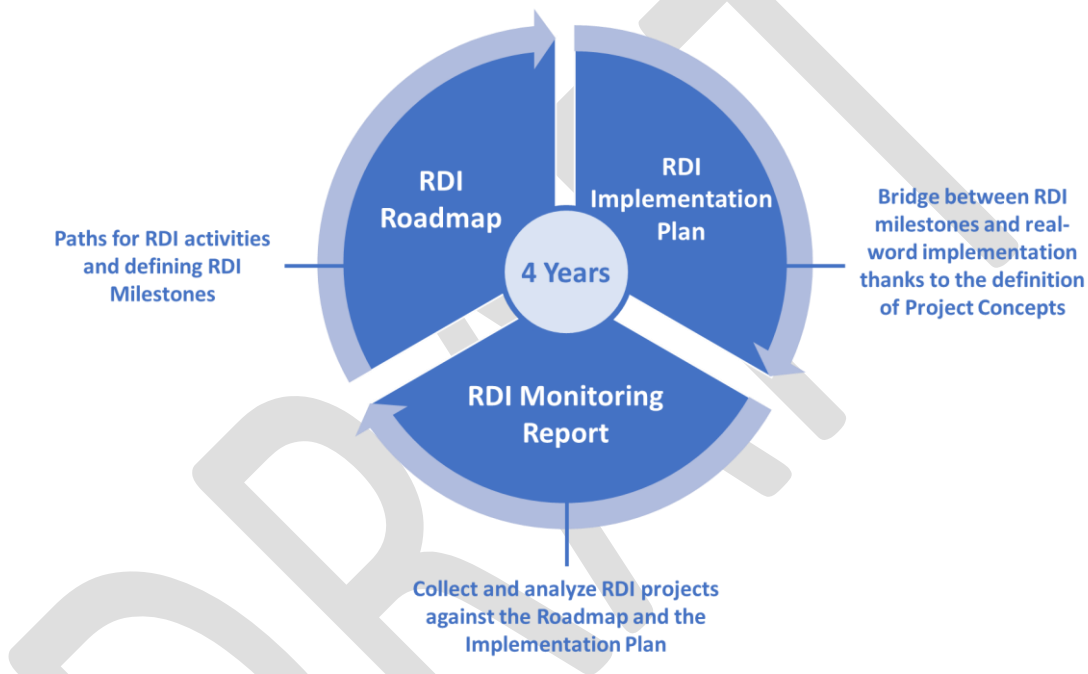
RDI Roadmap

RDI Implementation Plan

4 Years

RDI Monitoring Report

Paths for RDI activities and defining RDI Milestones

Bridge between RDI milestones and real-word implementation thanks to the definition of Project Concepts

Collect and analyze RDI projects against the Roadmap and the Implementation Plan

DRAFT